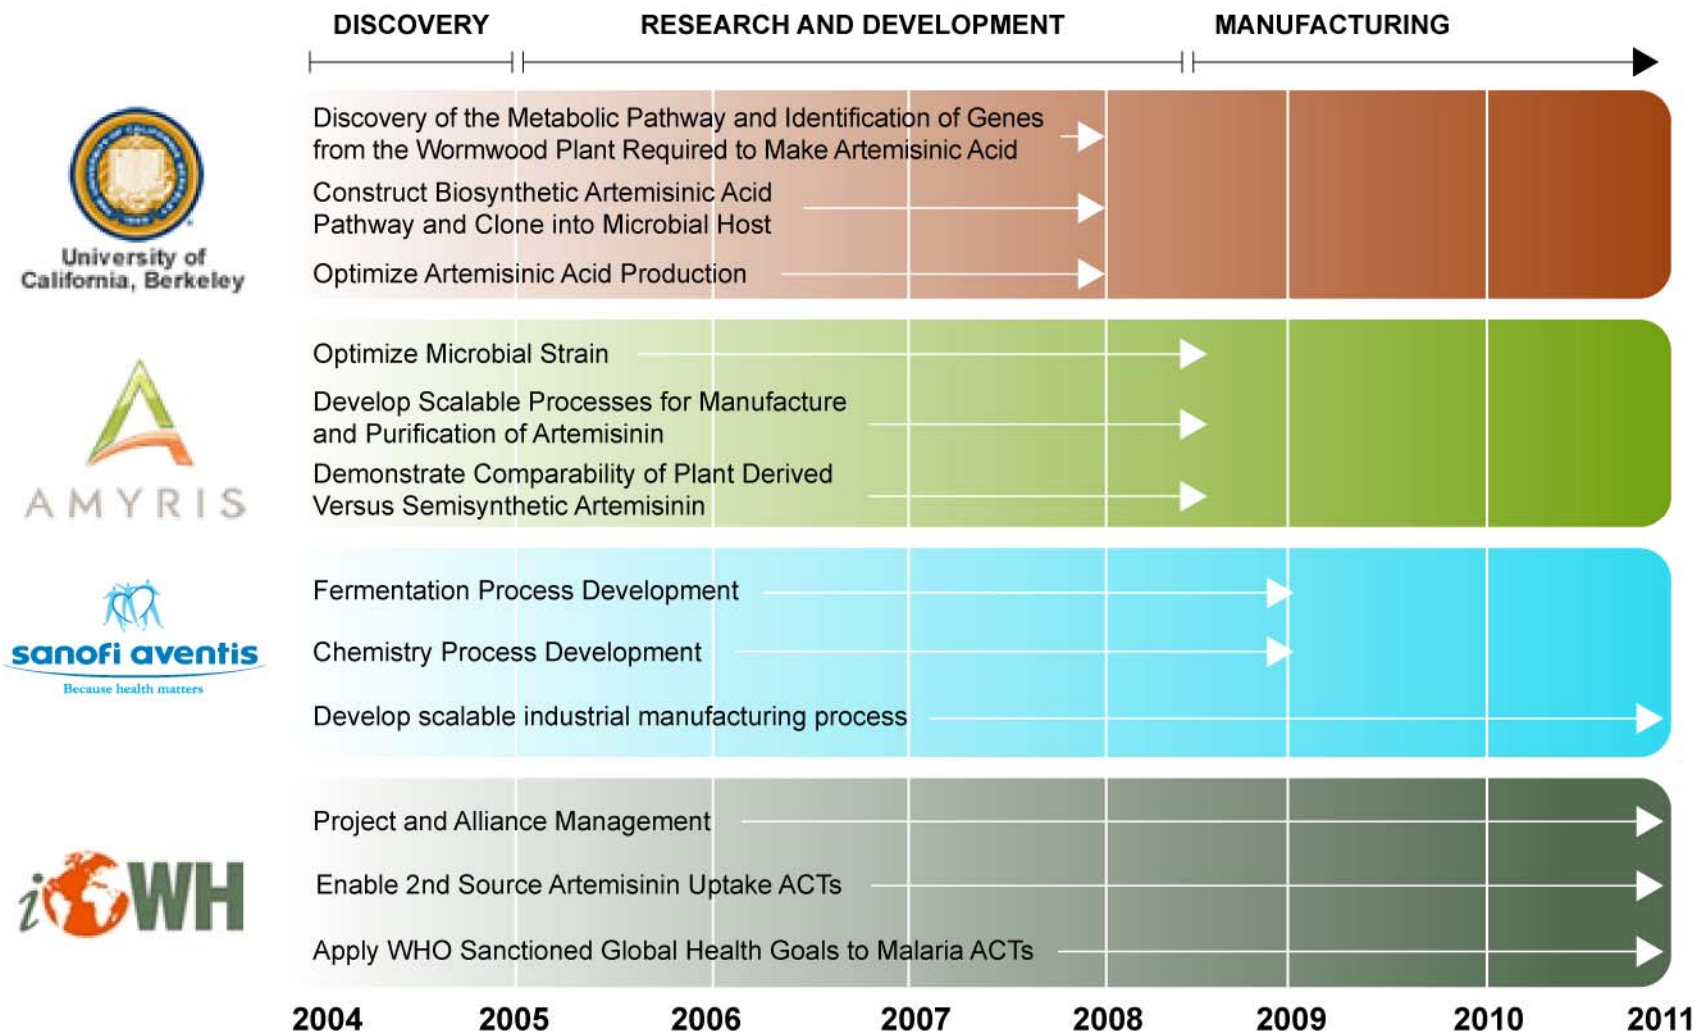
DISCOVERY RESEARCH AND DEVELOPMENT MANUFACTURING

University of California, Berkeley

Discovery of the Metabolic Pathway and Identification of Genes from the Wormwood Plant Required to Make Artemisinic Acid

Construct Biosynthetic Artemisinic Acid Pathway and Clone into Microbial Host

Optimize Artemisinic Acid Production

AMYRIS

Optimize Microbial Strain

Develop Scalable Processes for Manufacture and Purification of Artemisinin

Demonstrate Comparability of Plant Derived Versus Semisynthetic Artemisinin

sanofi aventis
Because health matters

Fermentation Process Development

Chemistry Process Development

Develop scalable industrial manufacturing process

iOWH

Project and Alliance Management

Enable 2nd Source Artemisinin Uptake ACTs

Apply WHO Sanctioned Global Health Goals to Malaria ACTs

2004 2005 2006 2007 2008 2009 2010 2011